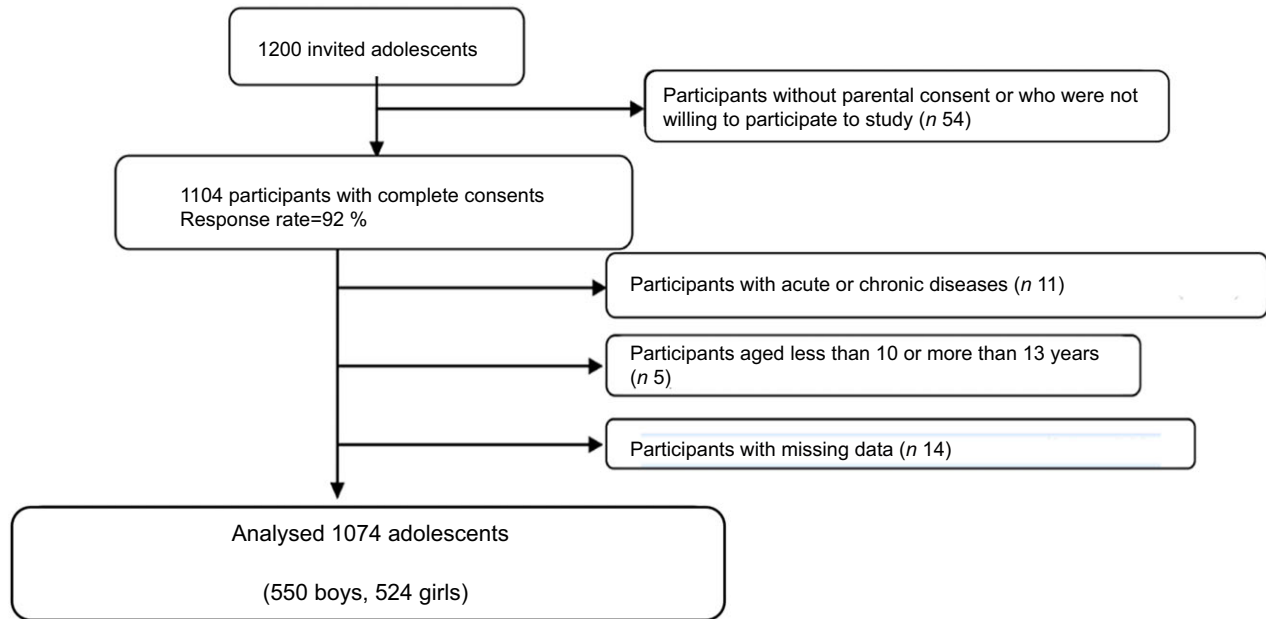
1200 invited adolescents

Participants without parental consent or who were not willing to participate to study (*n* 54)

1104 participants with complete consents
Response rate=92 %

Participants with acute or chronic diseases (*n* 11)

Participants aged less than 10 or more than 13 years (*n* 5)

Participants with missing data (*n* 14)

Analysed 1074 adolescents

(550 boys, 524 girls)